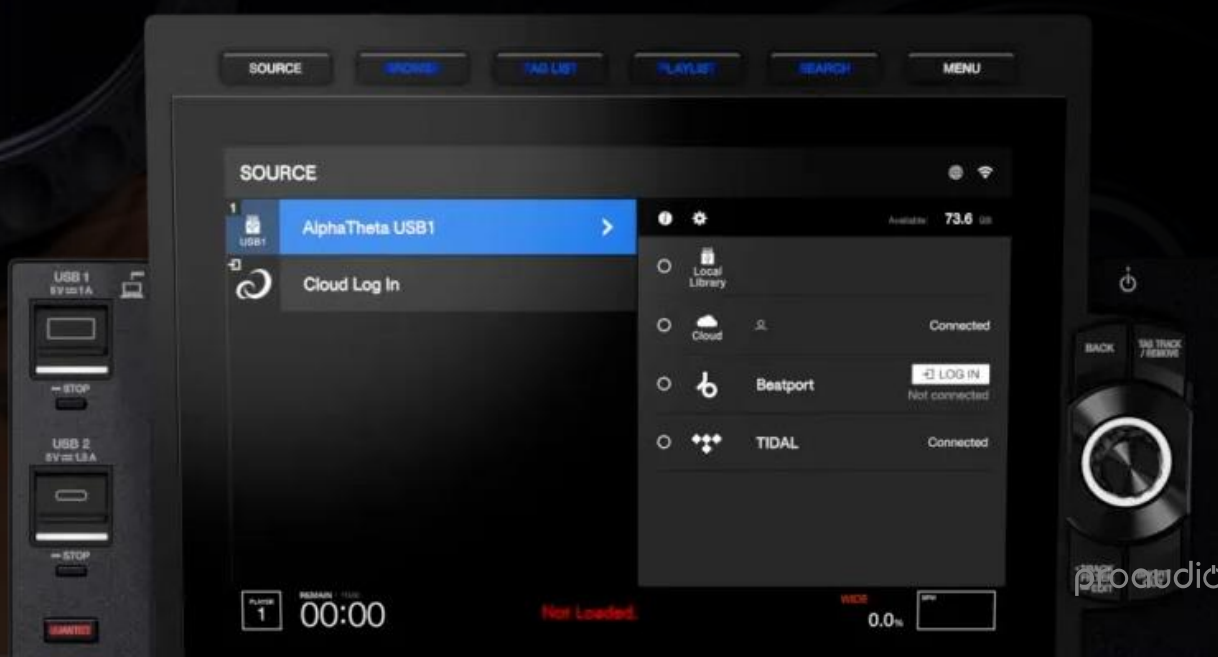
SOURCE
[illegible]
TAG LIST
PLAYLIST
SEARCH
MENU

SOURCE

1
USB1
AlphaTheta USB1
Cloud Log In

Available 73.6 GB

Local Library

Cloud
Connected

Beatport
LOG IN
Not connected

TIDAL
Connected

USB 1
5V 1A
STOP

USB 2
5V 1.5A
STOP

BACK
TAG TRACK / REMOVE

PLAYER
1
REMAIN
00:00
Not Loaded.
WIDE
0.0%
BPM

proaudio